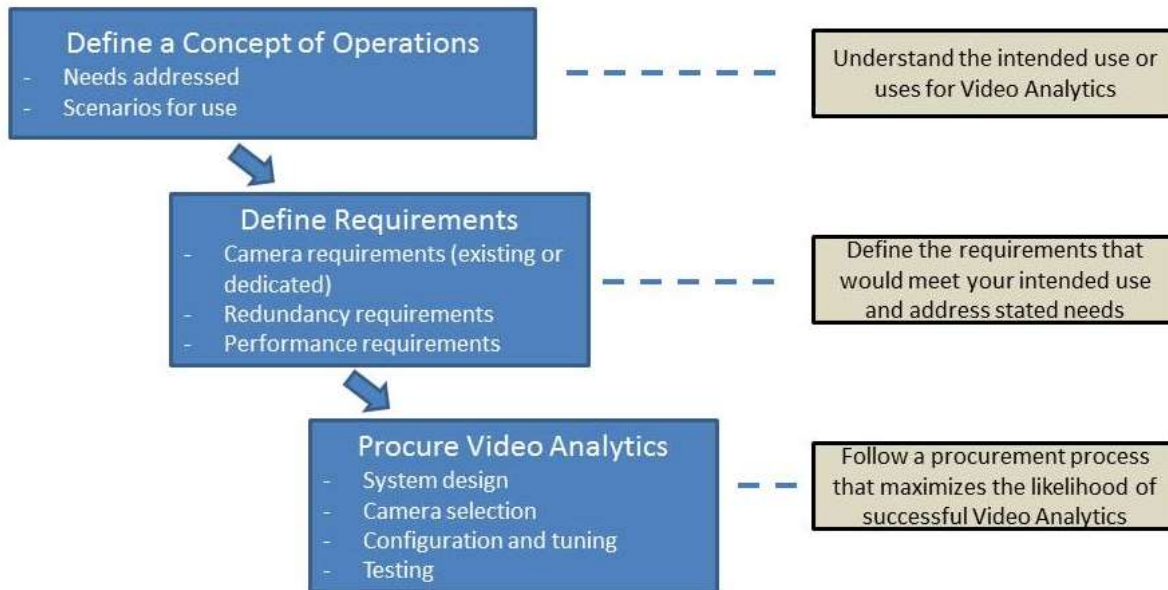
Define a Concept of Operations
- Needs addressed
- Scenarios for use

Understand the intended use or uses for Video Analytics

Define Requirements
- Camera requirements (existing or dedicated)
- Redundancy requirements
- Performance requirements

Define the requirements that would meet your intended use and address stated needs

Procure Video Analytics
- System design
- Camera selection
- Configuration and tuning
- Testing

Follow a procurement process that maximizes the likelihood of successful Video Analytics